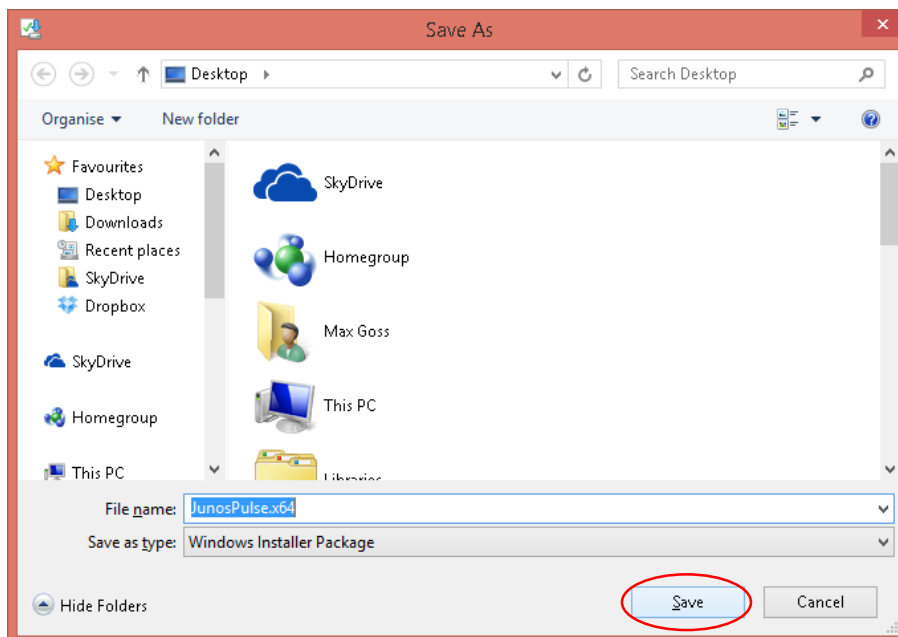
Save As

Desktop

Search Desktop

Organise

New folder

Favourites

Desktop

Downloads

Recent places

SkyDrive

Dropbox

SkyDrive

Homegroup

This PC

SkyDrive

Homegroup

Max Goss

This PC

Libraries

File name: JunosPulse.x64

Save as type: Windows Installer Package

Hide Folders

Save

Cancel